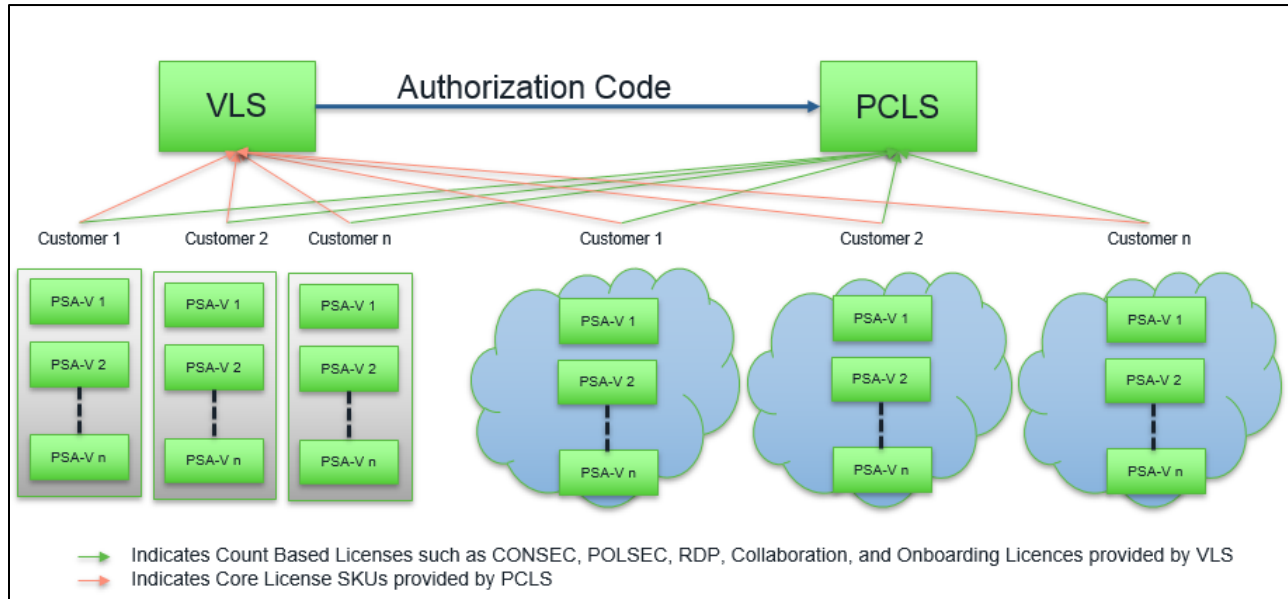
VLS

Authorization Code

PCLS

Customer 1

Customer 2

Customer n

Customer 1

Customer 2

Customer n

PSA-V 1
PSA-V 2
PSA-V n

PSA-V 1
PSA-V 2
PSA-V n

PSA-V 1
PSA-V 2
PSA-V n

PSA-V 1
PSA-V 2
PSA-V n

PSA-V 1
PSA-V 2
PSA-V n

PSA-V 1
PSA-V 2
PSA-V n

Indicates Count Based Licenses such as CONSEC, POLSEC, RDP, Collaboration, and Onboarding Licences provided by VLS

Indicates Core License SKUs provided by PCLS